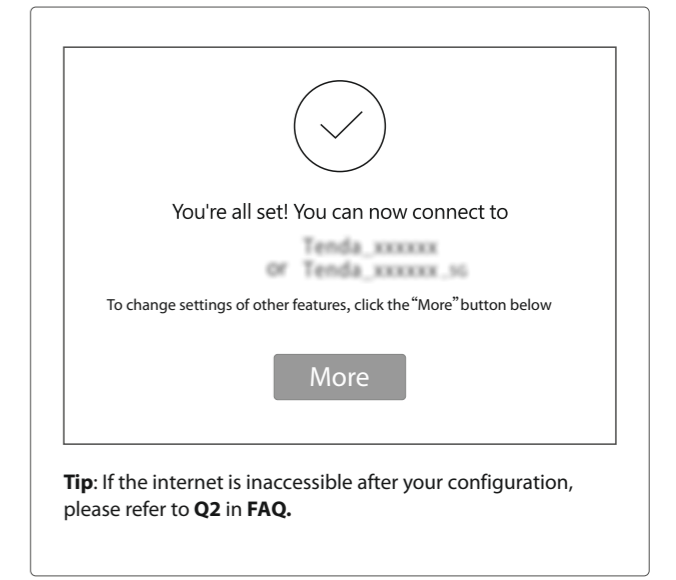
You're all set! You can now connect to

Tenda_xxxxxx
or Tenda_xxxxxx_5G

To change settings of other features, click the "More" button below

More

**Tip**: If the internet is inaccessible after your configuration, please refer to **Q2** in **FAQ.**